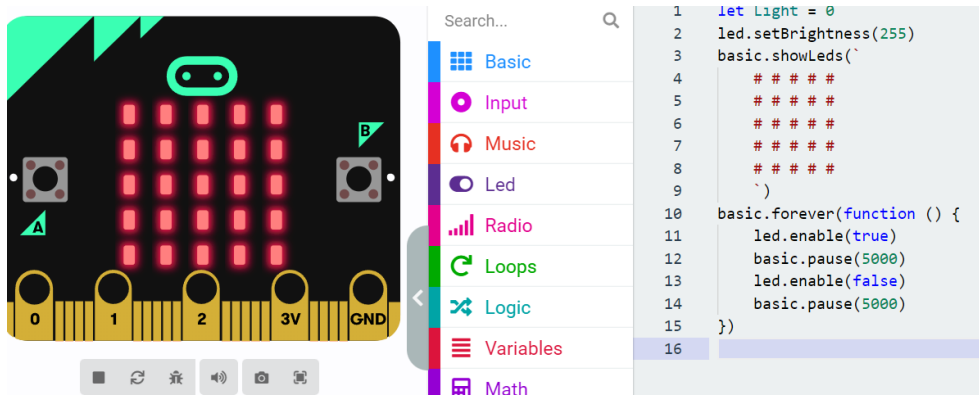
B
A
0
1
2
3V
GND

Search...

Basic
Input
Music
Led
Radio
Loops
Logic
Variables
Math

1 let Light = 0
2 led.setBrightness(255)
3 basic.showLeds(`
4 # # # # #
5 # # # # #
6 # # # # #
7 # # # # #
8 # # # # #
9 `)
10 basic.forever(function () {
11 led.enable(true)
12 basic.pause(5000)
13 led.enable(false)
14 basic.pause(5000)
15 })
16